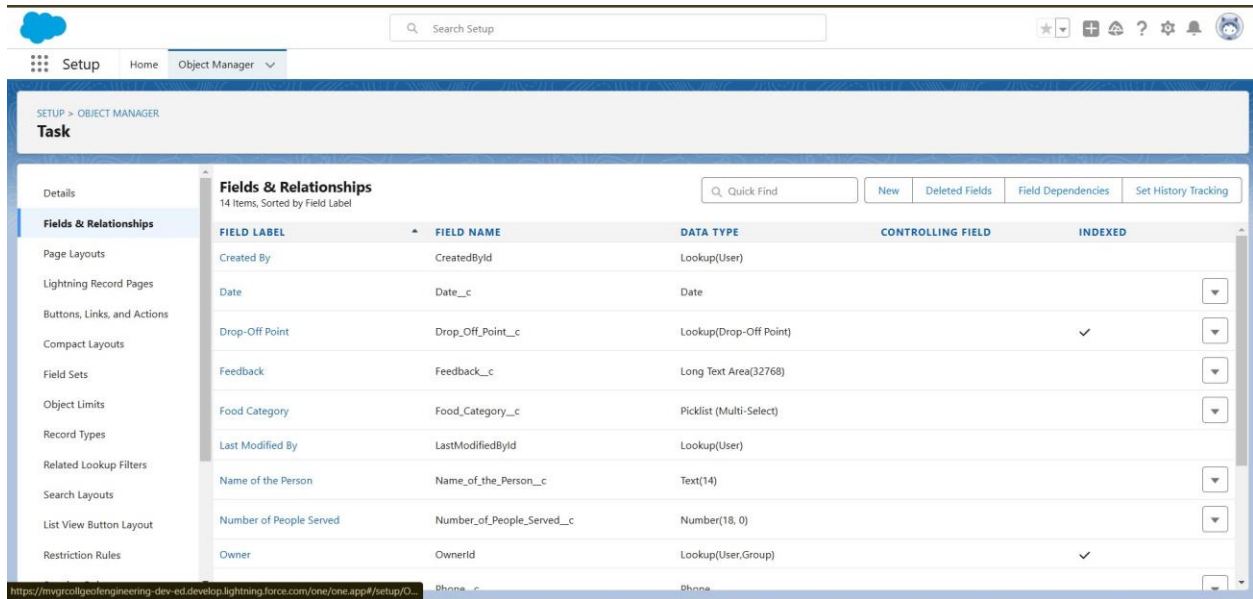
Search Setup

Setup Home Object Manager

SETUP > OBJECT MANAGER
Task

Details
Fields & Relationships
Page Layouts
Lightning Record Pages
Buttons, Links, and Actions
Compact Layouts
Field Sets
Object Limits
Record Types
Related Lookup Filters
Search Layouts
List View Button Layout
Restriction Rules

Fields & Relationships
14 Items, Sorted by Field Label

Quick Find | New | Deleted Fields | Field Dependencies | Set History Tracking

| FIELD LABEL | FIELD NAME | DATA TYPE | CONTROLLING FIELD | INDEXED |
|---|---|---|---|---|
| Created By | CreatedById | Lookup(User) | | |
| Date | Date__c | Date | | |
| Drop-Off Point | Drop_Off_Point__c | Lookup(Drop-Off Point) | | ✓ |
| Feedback | Feedback__c | Long Text Area(32768) | | |
| Food Category | Food_Category__c | Picklist (Multi-Select) | | |
| Last Modified By | LastModifiedById | Lookup(User) | | |
| Name of the Person | Name_of_the_Person__c | Text(14) | | |
| Number of People Served | Number_of_People_Served__c | Number(18, 0) | | |
| Owner | OwnerId | Lookup(User,Group) | | ✓ |
| | Phone__c | Phone | | |

https://mvgrcollgeofengineering-dev-ed.develop.lightning.force.com/one/one.app#/setup/O...